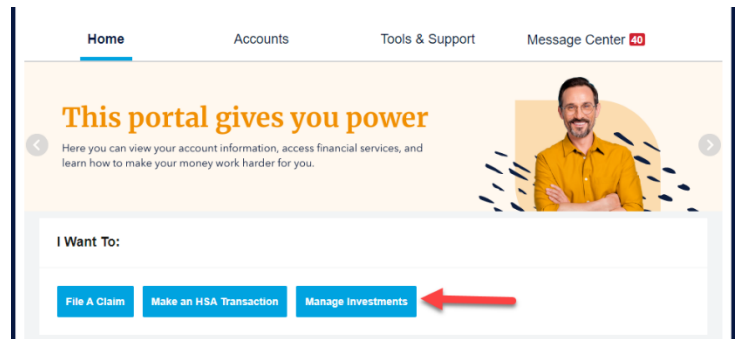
Home Accounts Tools & Support Message Center 40

This portal gives you power

Here you can view your account information, access financial services, and learn how to make your money work harder for you.

I Want To:

File A Claim
Make an HSA Transaction
Manage Investments